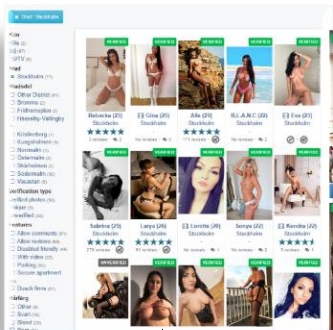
Start Stockholm

Kön
tjej
kill
TV

Stad
Stockholm

Stadsdel
Other District
Bromma
Fridhemsplan
Hässelby-Vällingby
Kristineberg
Kungsholmen
Norrmalm
Östermalm
Skärholmen
Södermalm
Vasastan

Verification type
Verified photos
Skype
Verified

Features
Allow comments
Allow reviews
Disabled friendly
With video
Parking lot
Secure apartment
Couch Now

Uteliv
Other
Svart
Blond
Brun

VERIFIED
Belencha (25)
Stockholm
★★★★★
5 reviews

Gisa (25)
Stockholm
No reviews

VERIFIED
Alla (25)
Stockholm
★★★★★
171 reviews

VERIFIED
B.L.A.N.C (28)
Stockholm
No reviews

VERIFIED
Eva (27)
Stockholm
No reviews

VERIFIED
Sabrina (25)
Stockholm
★★★★★
278 reviews

Lanya (26)
Stockholm
No reviews

VERIFIED
Lorette (26)
Stockholm
No reviews

VERIFIED
Sonya (22)
Stockholm
No reviews

VERIFIED
Kendra (22)
Stockholm
★★★★
7 reviews

UNVERIFIED
VERIFIED
VERIFIED
VERIFIED